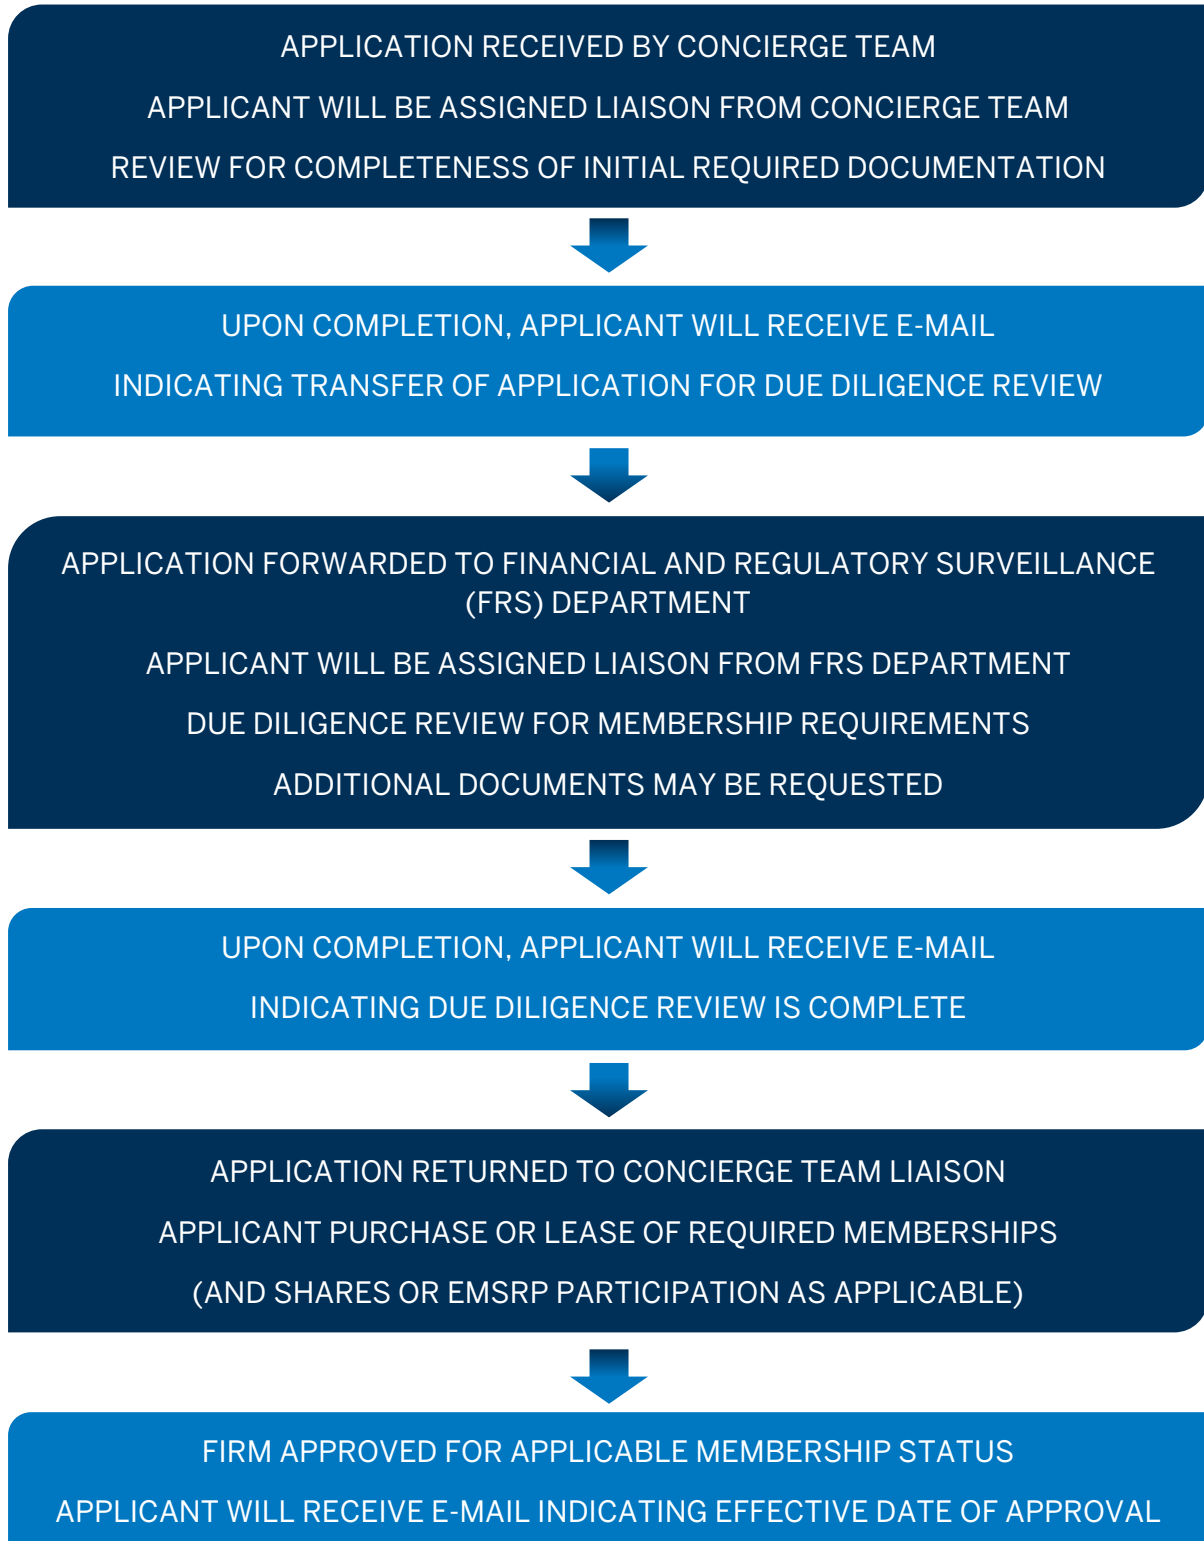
APPLICATION RECEIVED BY CONCIERGE TEAM

APPLICANT WILL BE ASSIGNED LIAISON FROM CONCIERGE TEAM

REVIEW FOR COMPLETENESS OF INITIAL REQUIRED DOCUMENTATION

UPON COMPLETION, APPLICANT WILL RECEIVE E-MAIL

INDICATING TRANSFER OF APPLICATION FOR DUE DILIGENCE REVIEW

APPLICATION FORWARDED TO FINANCIAL AND REGULATORY SURVEILLANCE (FRS) DEPARTMENT

APPLICANT WILL BE ASSIGNED LIAISON FROM FRS DEPARTMENT

DUE DILIGENCE REVIEW FOR MEMBERSHIP REQUIREMENTS

ADDITIONAL DOCUMENTS MAY BE REQUESTED

UPON COMPLETION, APPLICANT WILL RECEIVE E-MAIL

INDICATING DUE DILIGENCE REVIEW IS COMPLETE

APPLICATION RETURNED TO CONCIERGE TEAM LIAISON

APPLICANT PURCHASE OR LEASE OF REQUIRED MEMBERSHIPS

(AND SHARES OR EMSRP PARTICIPATION AS APPLICABLE)

FIRM APPROVED FOR APPLICABLE MEMBERSHIP STATUS

APPLICANT WILL RECEIVE E-MAIL INDICATING EFFECTIVE DATE OF APPROVAL